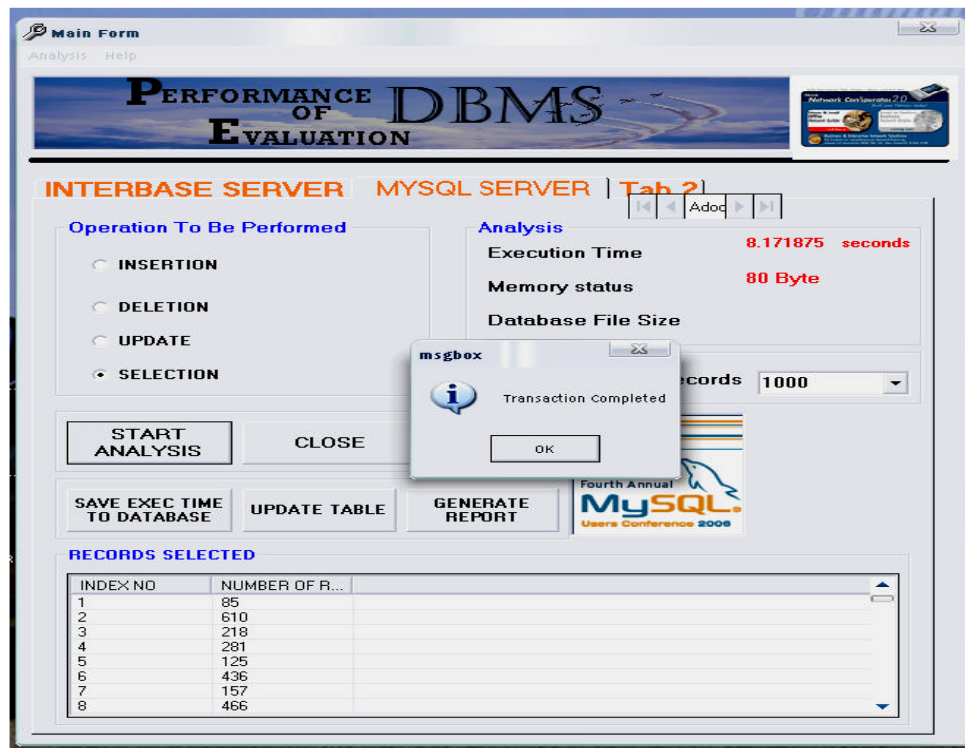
Main Form

Analysis Help

PERFORMANCE OF EVALUATION DBMS

Network Configuration 2.0

INTERBASE SERVER MYSQL SERVER Tab 2

Adoc

Operation To Be Performed

INSERTION

DELETION

UPDATE

SELECTION

Analysis

Execution Time 8.171875 seconds

Memory status 80 Byte

Database File Size

ecords 1000

msgbox

Transaction Completed

OK

START ANALYSIS

CLOSE

SAVE EXEC TIME TO DATABASE

UPDATE TABLE

GENERATE REPORT

Fourth Annual MySQL Users Conference 2006

RECORDS SELECTED

| INDEX NO | NUMBER OF R... |
|---|---|
| 1 | 85 |
| 2 | 610 |
| 3 | 218 |
| 4 | 281 |
| 5 | 125 |
| 6 | 436 |
| 7 | 157 |
| 8 | 466 |